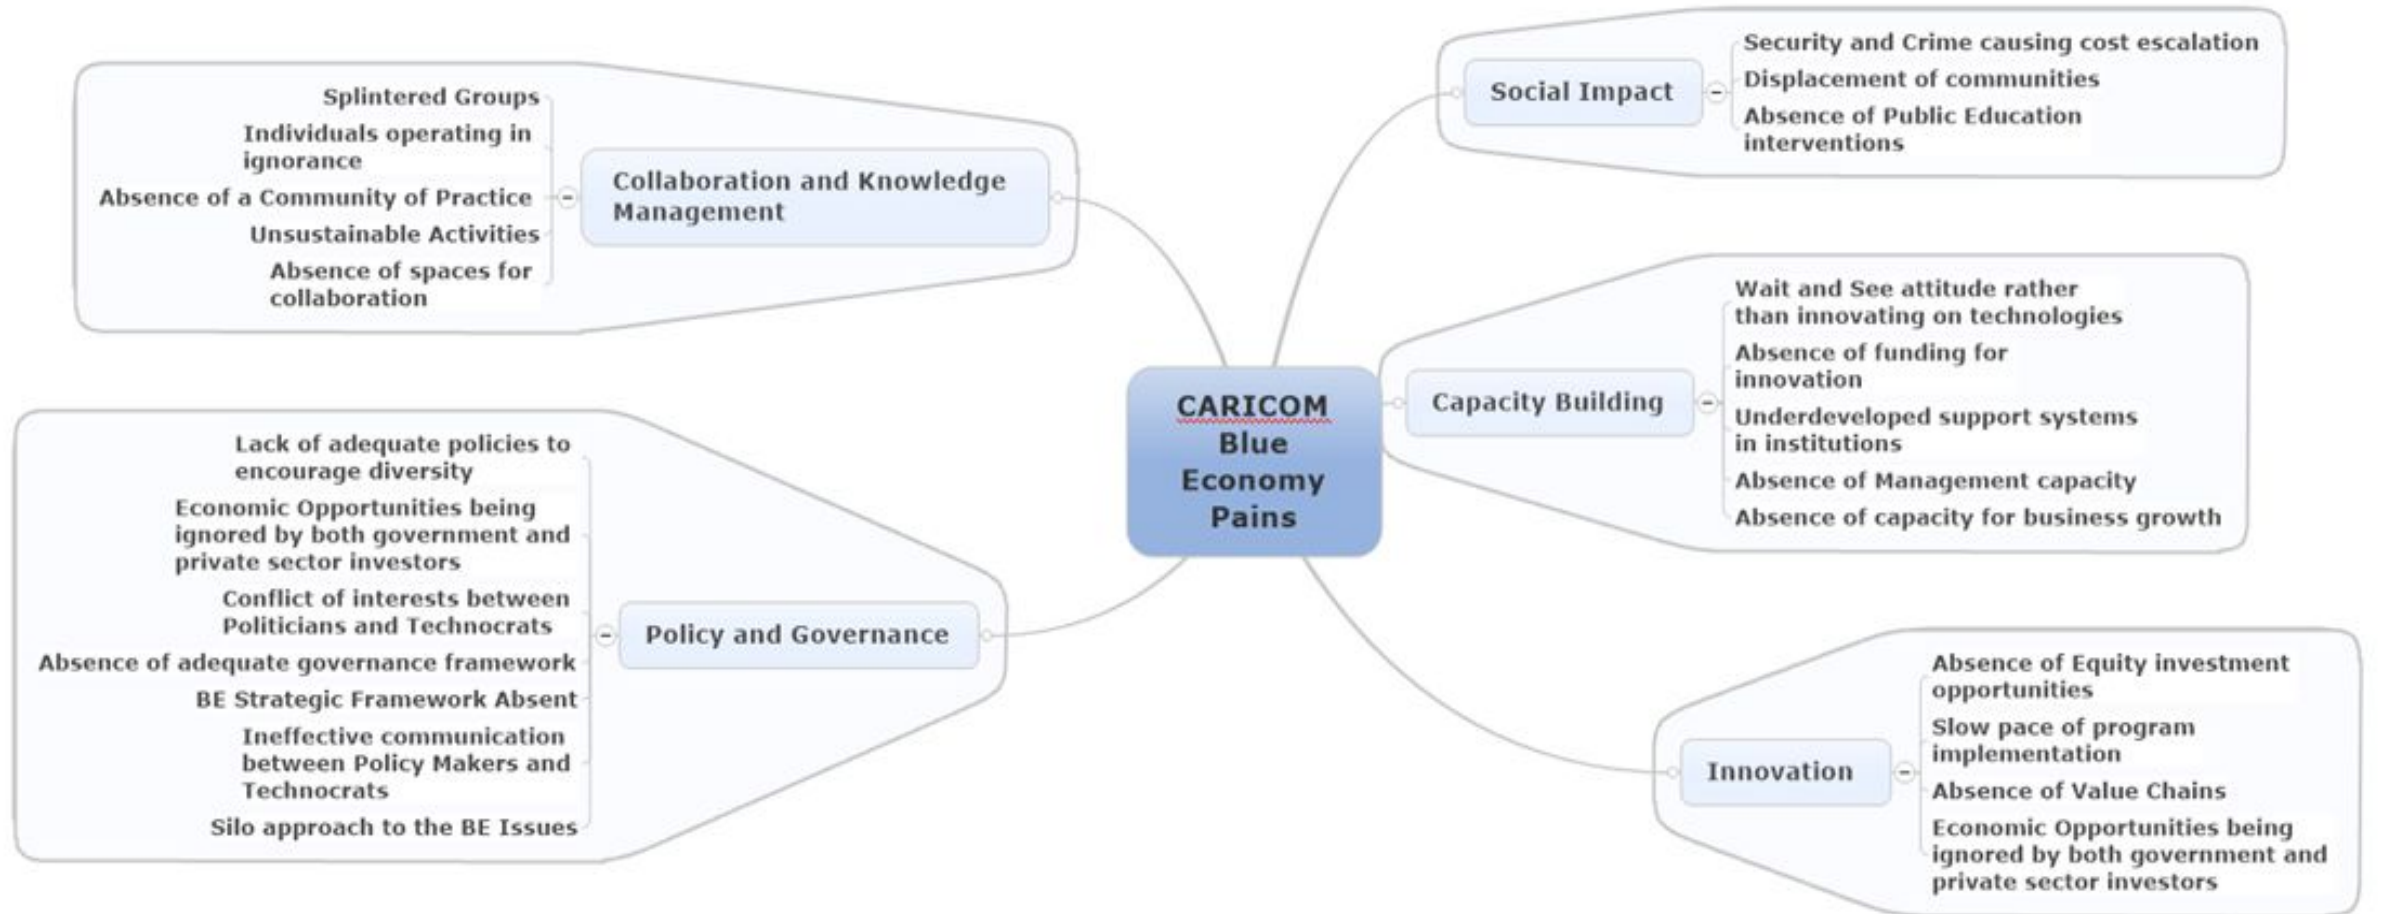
CARICOM Blue Economy Pains

Collaboration and Knowledge Management

Splintered Groups

Individuals operating in ignorance

Absence of a Community of Practice

Unsustainable Activities

Absence of spaces for collaboration

Policy and Governance

Lack of adequate policies to encourage diversity

Economic Opportunities being ignored by both government and private sector investors

Conflict of interests between Politicians and Technocrats

Absence of adequate governance framework

BE Strategic Framework Absent

Ineffective communication between Policy Makers and Technocrats

Silo approach to the BE Issues

Social Impact

Security and Crime causing cost escalation

Displacement of communities

Absence of Public Education interventions

Capacity Building

Wait and See attitude rather than innovating on technologies

Absence of funding for innovation

Underdeveloped support systems in institutions

Absence of Management capacity

Absence of capacity for business growth

Innovation

Absence of Equity investment opportunities

Slow pace of program implementation

Absence of Value Chains

Economic Opportunities being ignored by both government and private sector investors